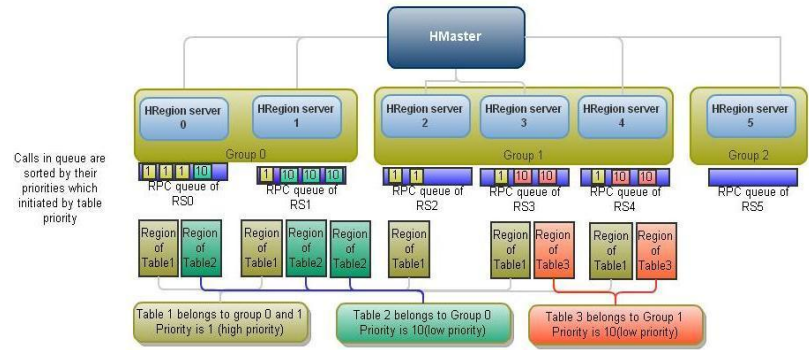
HMaster

HRegion server 0

HRegion server 1

Group 0

HRegion server 2

HRegion server 3

HRegion server 4

Group 1

HRegion server 5

Group 2

Calls in queue are sorted by their priorities which initiated by table priority

1 1 1 10

RPC queue of RS0

1 10 10 10

RPC queue of RS1

1 1

RPC queue of RS2

1 10 10

RPC queue of RS3

1 10 10

RPC queue of RS4

RPC queue of RS5

Region of Table1

Region of Table2

Region of Table1

Region of Table2

Region of Table2

Region of Table1

Region of Table1

Region of Table3

Region of Table1

Region of Table3

Table 1 belongs to group 0 and 1 Priority is 1 (high priority)

Table 2 belongs to Group 0 Priority is 10(low priority)

Table 3 belongs to Group 1 Priority is 10(low priority)